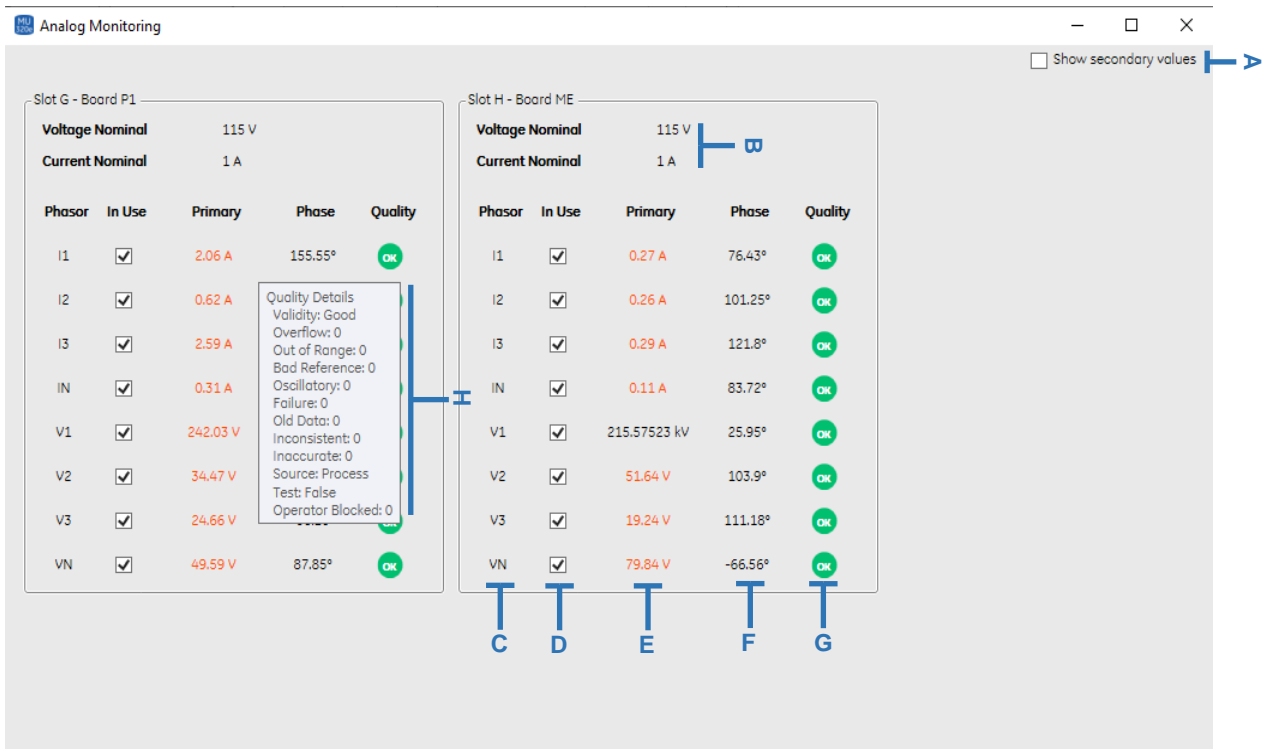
MU 320
Analog Monitoring

Show secondary values

A

Slot G - Board P1

Voltage Nominal 115 V
Current Nominal 1 A

| Phasor | In Use | Primary | Phase | Quality |
|---|---|---|---|---|
| I1 | ✓ | 2.06 A | 155.55° | OK |
| I2 | ✓ | 0.62 A | | |
| I3 | ✓ | 2.59 A | | |
| IN | ✓ | 0.31 A | | |
| V1 | ✓ | 242.03 V | | |
| V2 | ✓ | 34.47 V | | |
| V3 | ✓ | 24.66 V | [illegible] | OK |
| VN | ✓ | 49.59 V | 87.85° | OK |

Quality Details
Validity: Good
Overflow: 0
Out of Range: 0
Bad Reference: 0
Oscillatory: 0
Failure: 0
Old Data: 0
Inconsistent: 0
Inaccurate: 0
Source: Process
Test: False
Operator Blocked: 0

H

Slot H - Board ME

Voltage Nominal 115 V
Current Nominal 1 A

B

| Phasor | In Use | Primary | Phase | Quality |
|---|---|---|---|---|
| I1 | ✓ | 0.27 A | 76.43° | OK |
| I2 | ✓ | 0.26 A | 101.25° | OK |
| I3 | ✓ | 0.29 A | 121.8° | OK |
| IN | ✓ | 0.11 A | 83.72° | OK |
| V1 | ✓ | 215.57523 kV | 25.95° | OK |
| V2 | ✓ | 51.64 V | 103.9° | OK |
| V3 | ✓ | 19.24 V | 111.18° | OK |
| VN | ✓ | 79.84 V | -66.56° | OK |

C D E F G